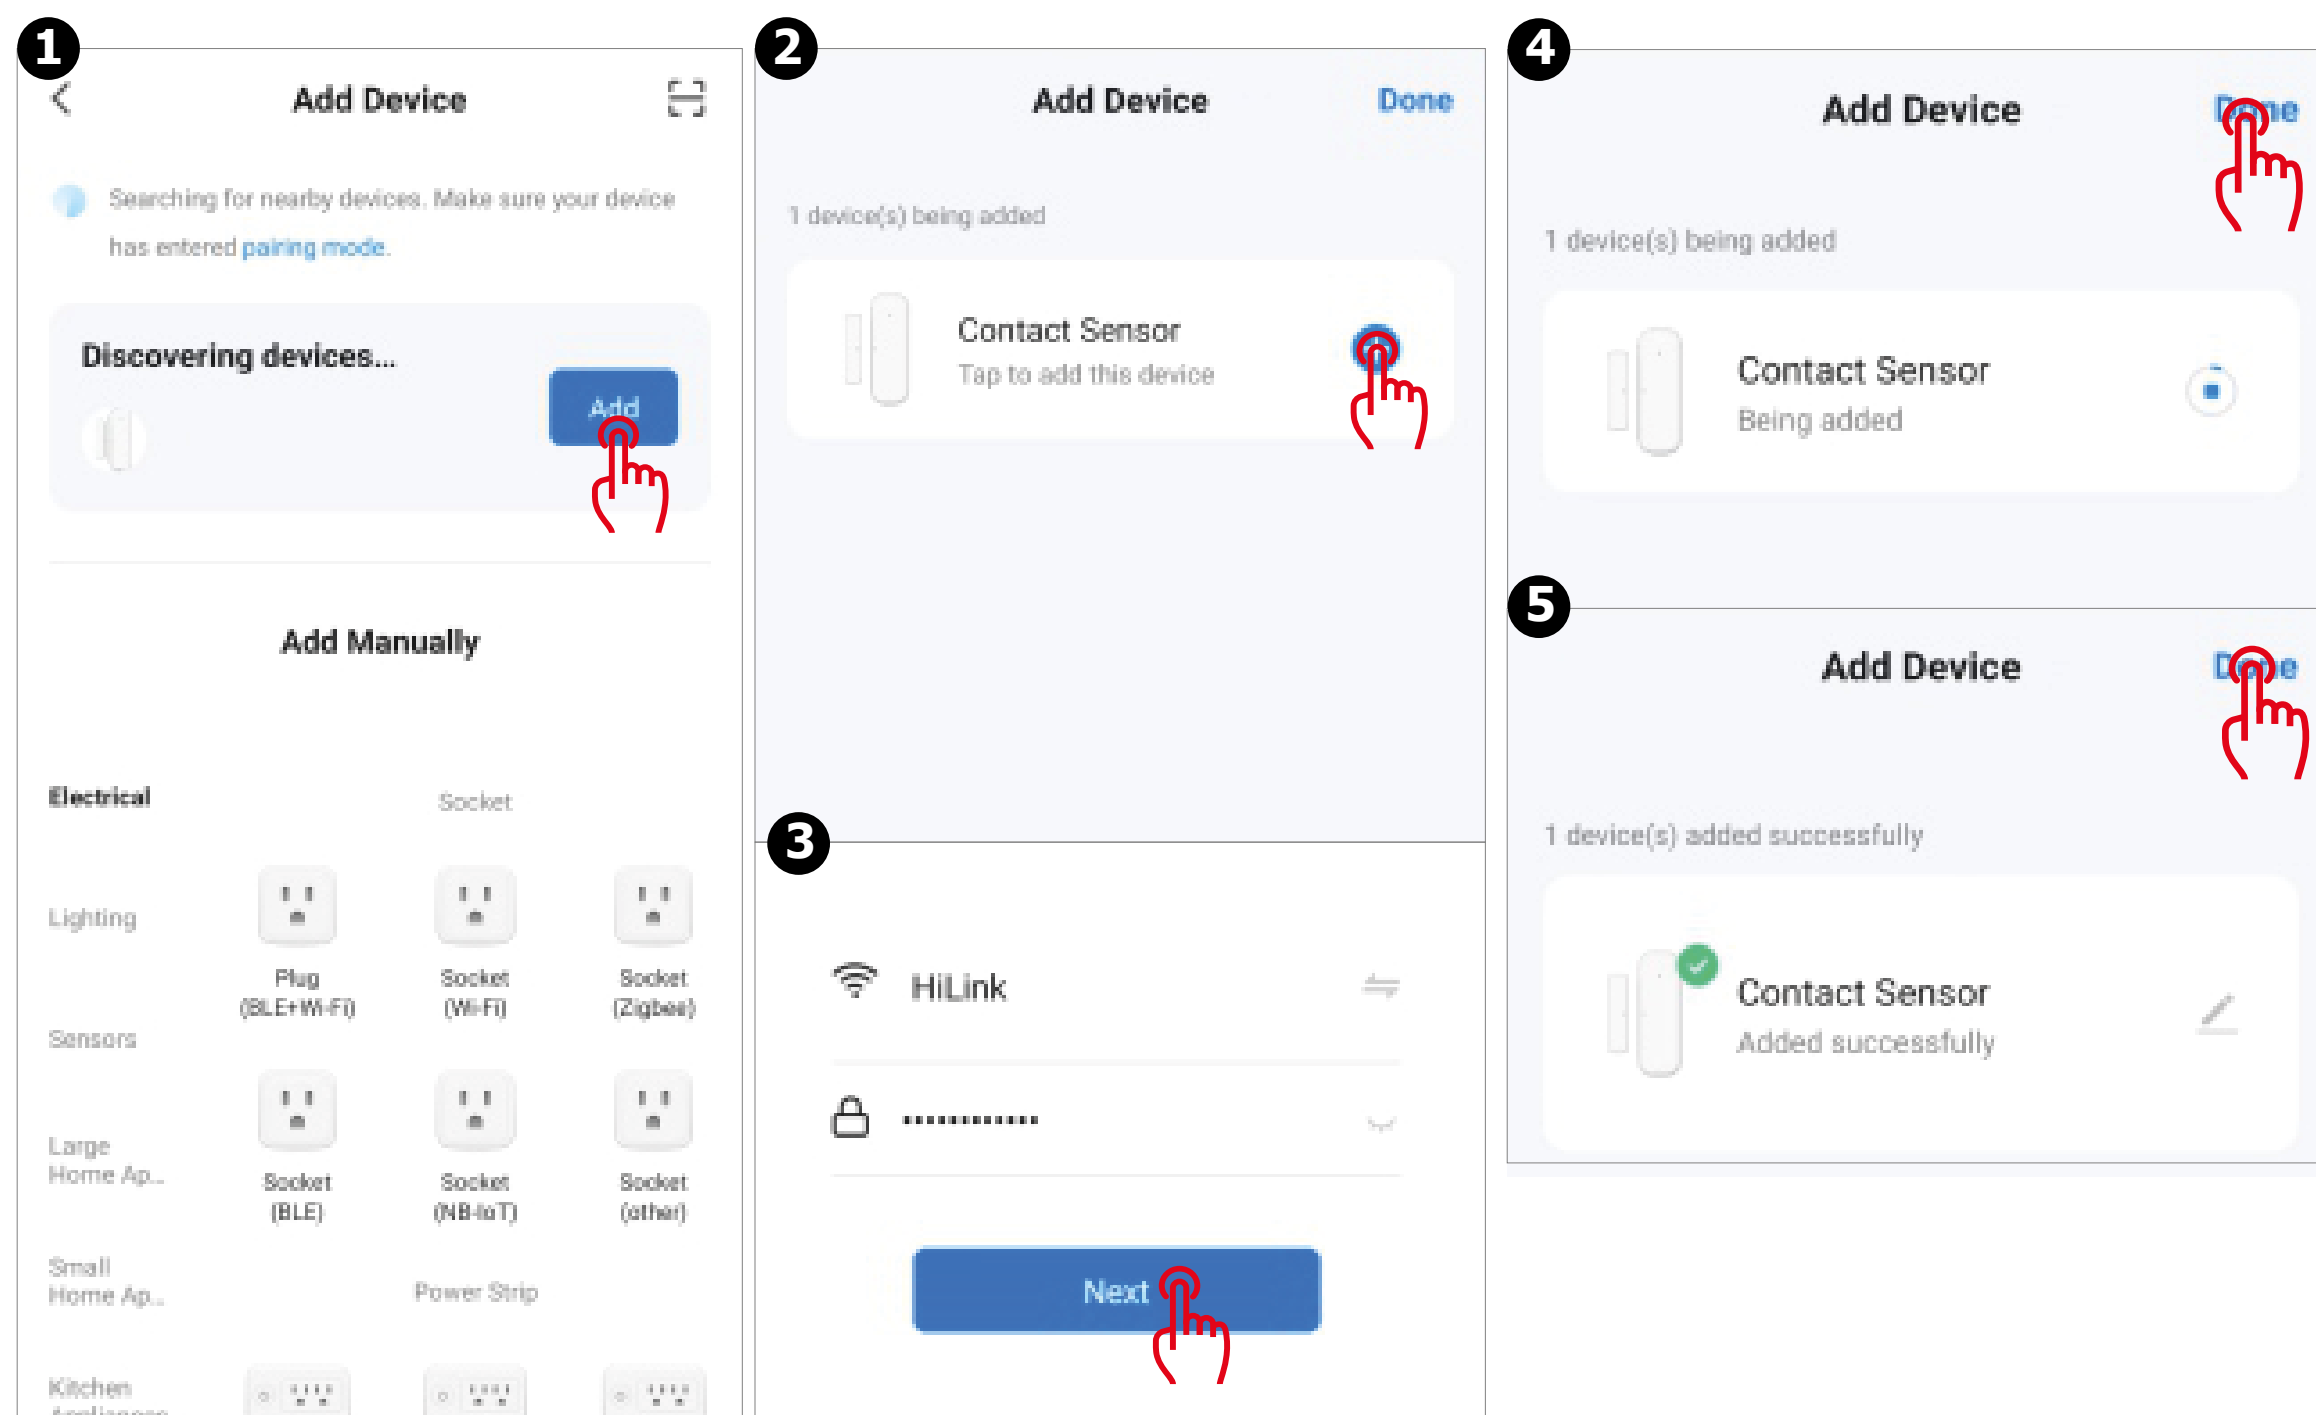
1

Add Device

Searching for nearby devices. Make sure your device has entered pairing mode.

Discovering devices...

Add

Add Manually

Electrical

Socket

Lighting

Plug (BLE+Wi-Fi)

Socket (Wi-Fi)

Socket (Zigbee)

Sensors

Large Home Ap...

Socket (BLE)

Socket (NB-IoT)

Socket (other)

Small Home Ap...

Power Strip

Kitchen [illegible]

2

Add Device

Done

1 device(s) being added

Contact Sensor

Tap to add this device

3

HiLink

············

Next

4

Add Device

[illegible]

1 device(s) being added

Contact Sensor

Being added

5

Add Device

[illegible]

1 device(s) added successfully

Contact Sensor

Added successfully